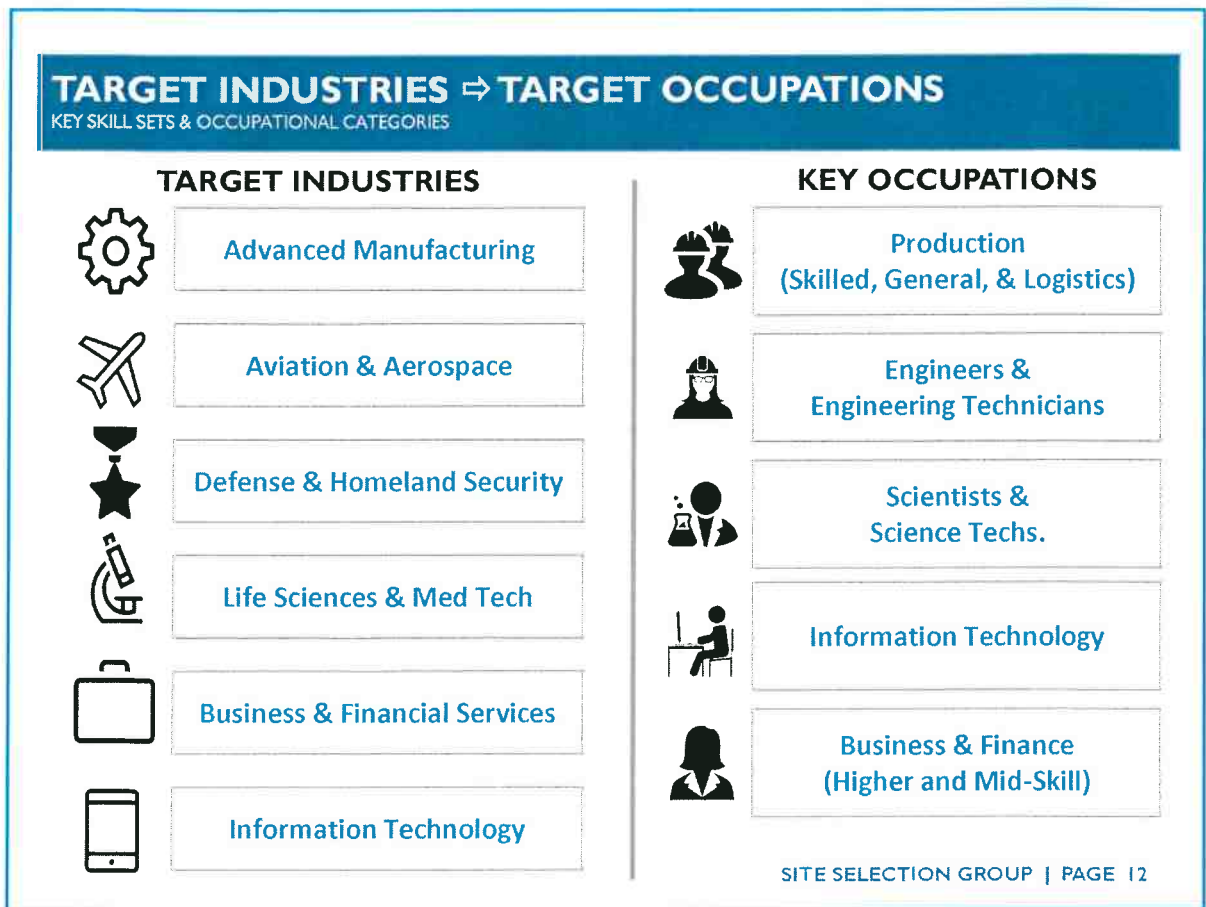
TARGET INDUSTRIES ⇨ TARGET OCCUPATIONS
KEY SKILL SETS & OCCUPATIONAL CATEGORIES

TARGET INDUSTRIES

Advanced Manufacturing

Aviation & Aerospace

Defense & Homeland Security

Life Sciences & Med Tech

Business & Financial Services

Information Technology

KEY OCCUPATIONS

Production (Skilled, General, & Logistics)

Engineers & Engineering Technicians

Scientists & Science Techs.

Information Technology

Business & Finance (Higher and Mid-Skill)

SITE SELECTION GROUP | PAGE 12